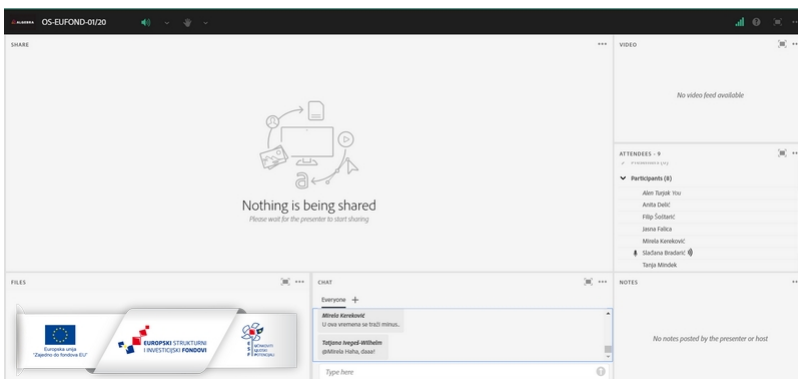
ALGEBRA OS-EUFOND-01/20

SHARE

Nothing is being shared
Please wait for the presenter to start sharing

VIDEO

No video feed available

ATTENDEES - 9

Participants (8)
Alen Turjak You
Anita Delić
Filip Šoštarić
Jasna Falica
Mirela Kereković
Slađana Bradarić
Tanja Minđek

FILES

Europska unija
"Zajedno do fondova EU"

EUROPSKI STRUKTURNI I INVESTICIJSKI FONDOVI

UČINKOVITI LJUDSKI POTENCIJALI

CHAT

Everyone +

Mirela Kereković
U ova vremena se traži minus..

Tatjana Ivegeš-Wilhelm
@Mirela Haha, daaa!

Type here

NOTES

No notes posted by the presenter or host